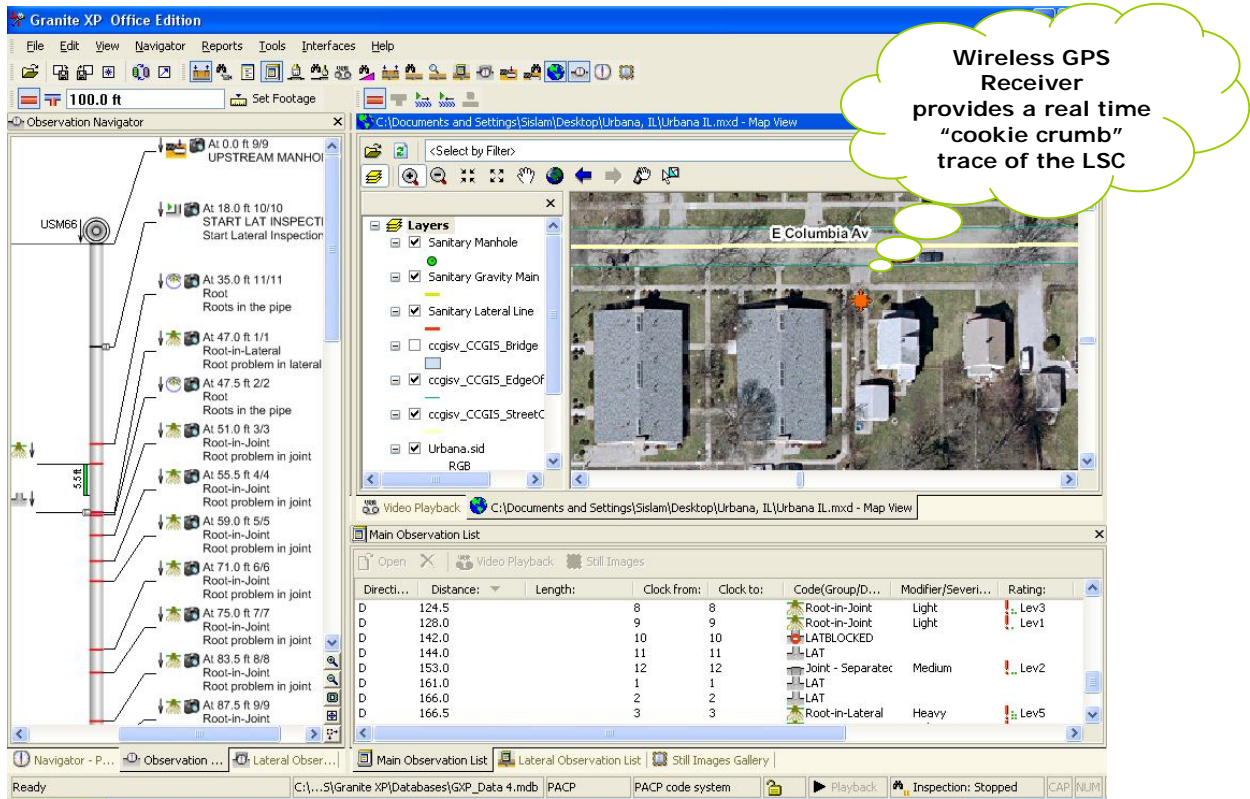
Granite XP Office Edition

File Edit View Navigator Reports Tools Interfaces Help

100.0 ft Set Footage

Observation Navigator

At 0.0 ft 9/9
UPSTREAM MANHO

USM66

At 18.0 ft 10/10
START LAT INSPECTI
Start Lateral Inspection

At 35.0 ft 11/11
Root
Roots in the pipe

At 47.0 ft 1/1
Root-in-Lateral
Root problem in lateral

At 47.5 ft 2/2
Root
Roots in the pipe

At 51.0 ft 3/3
Root-in-Joint
Root problem in joint

5.5 ft

At 55.5 ft 4/4
Root-in-Joint
Root problem in joint

At 59.0 ft 5/5
Root-in-Joint
Root problem in joint

At 71.0 ft 6/6
Root-in-Joint
Root problem in joint

At 75.0 ft 7/7
Root-in-Joint
Root problem in joint

At 83.5 ft 8/8
Root-in-Joint
Root problem in joint

At 87.5 ft 9/9
Root-in-Joint

Navigator - P... Observation ... Lateral Obser...

C:\Documents and Settings\Sislam\Desktop\Urbana, IL\Urbana IL.mxd - Map View

<Select by Filter>

Layers
Sanitary Manhole
Sanitary Gravity Main
Sanitary Lateral Line
ccgisv_CCGIS_Bridge
ccgisv_CCGIS_EdgeOf
ccgisv_CCGIS_StreetC
Urbana.sid
RGB

E Columbia Av

Wireless GPS Receiver provides a real time “cookie crumb” trace of the LSC

Video Playback C:\Documents and Settings\Sislam\Desktop\Urbana, IL\Urbana IL.mxd - Map View

Main Observation List

Open Video Playback Still Images

| Directi... | Distance: | Length: | Clock from: | Clock to: | Code(Group/D... | Modifier/Severi... | Rating: |
|---|---|---|---|---|---|---|---|
| D | 124.5 | | 8 | 8 | Root-in-Joint | Light | Lev3 |
| D | 128.0 | | 9 | 9 | Root-in-Joint | Light | Lev1 |
| D | 142.0 | | 10 | 10 | LATBLOCKED | | |
| D | 144.0 | | 11 | 11 | LAT | | |
| D | 153.0 | | 12 | 12 | Joint - Separated | Medium | Lev2 |
| D | 161.0 | | 1 | 1 | LAT | | |
| D | 166.0 | | 2 | 2 | LAT | | |
| D | 166.5 | | 3 | 3 | Root-in-Lateral | Heavy | Lev5 |

Main Observation List Lateral Observation List Still Images Gallery

Ready C:\...S\Granite XP\Databases\GXP_Data 4.mdb PACP PACP code system Playback Inspection: Stopped CAP NUM